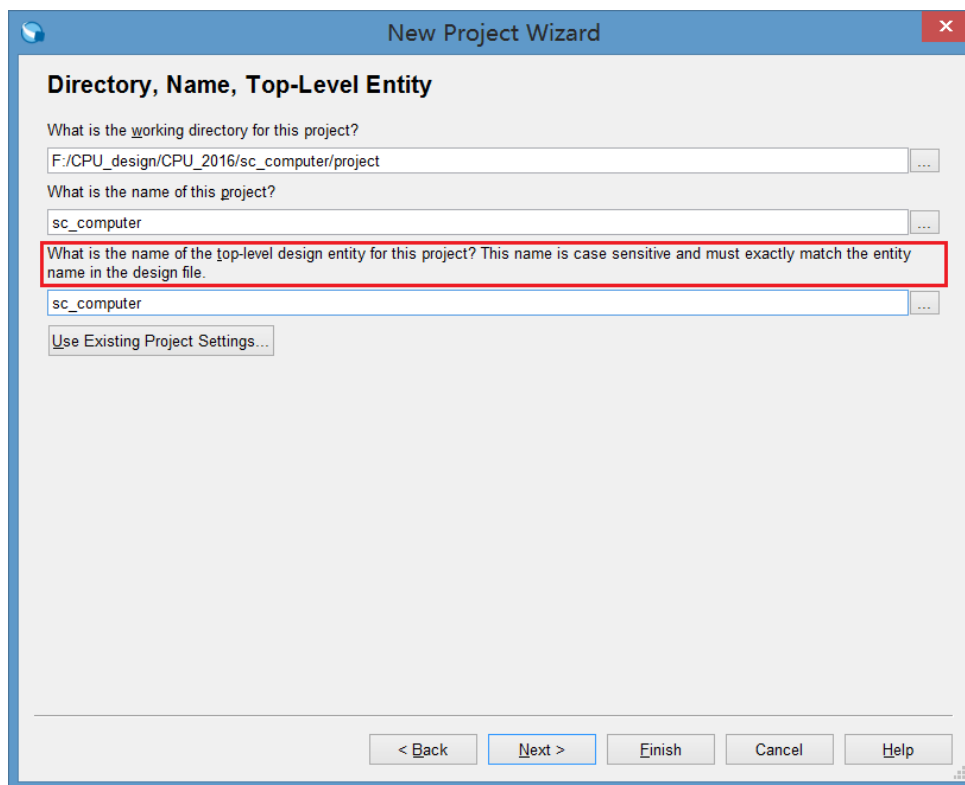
New Project Wizard

Directory, Name, Top-Level Entity

What is the working directory for this project?

F:/CPU_design/CPU_2016/sc_computer/project

...

What is the name of this project?

sc_computer

...

What is the name of the top-level design entity for this project? This name is case sensitive and must exactly match the entity name in the design file.

sc_computer

...

Use Existing Project Settings...

< Back

Next >

Finish

Cancel

Help